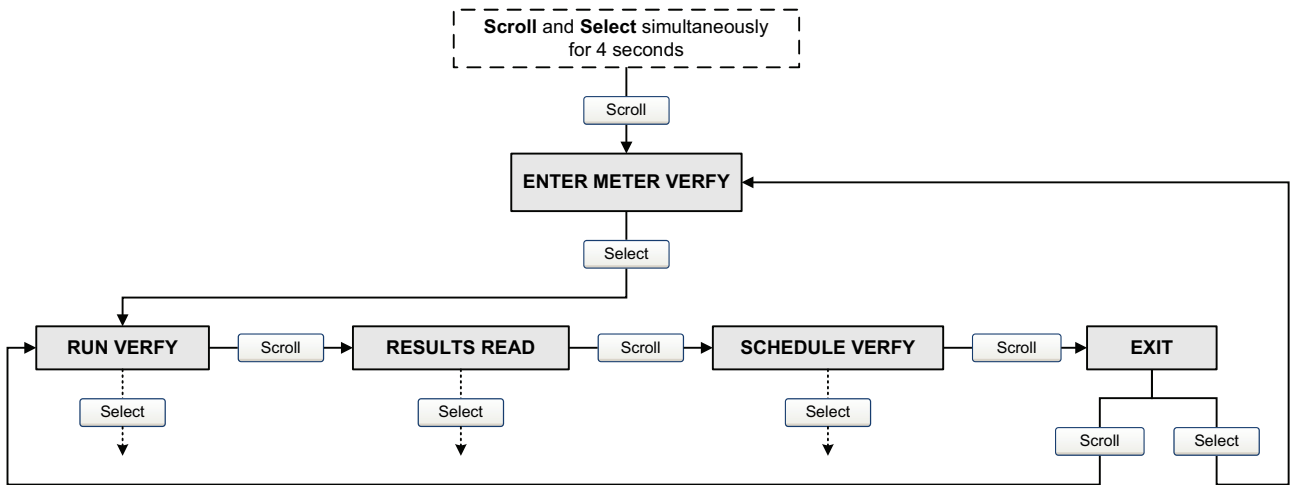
**Scroll** and **Select** simultaneously for 4 seconds

Scroll

ENTER METER VERFY

Select

RUN VERFY

Scroll

RESULTS READ

Scroll

SCHEDULE VERFY

Scroll

EXIT

Select

Select

Select

Scroll

Select